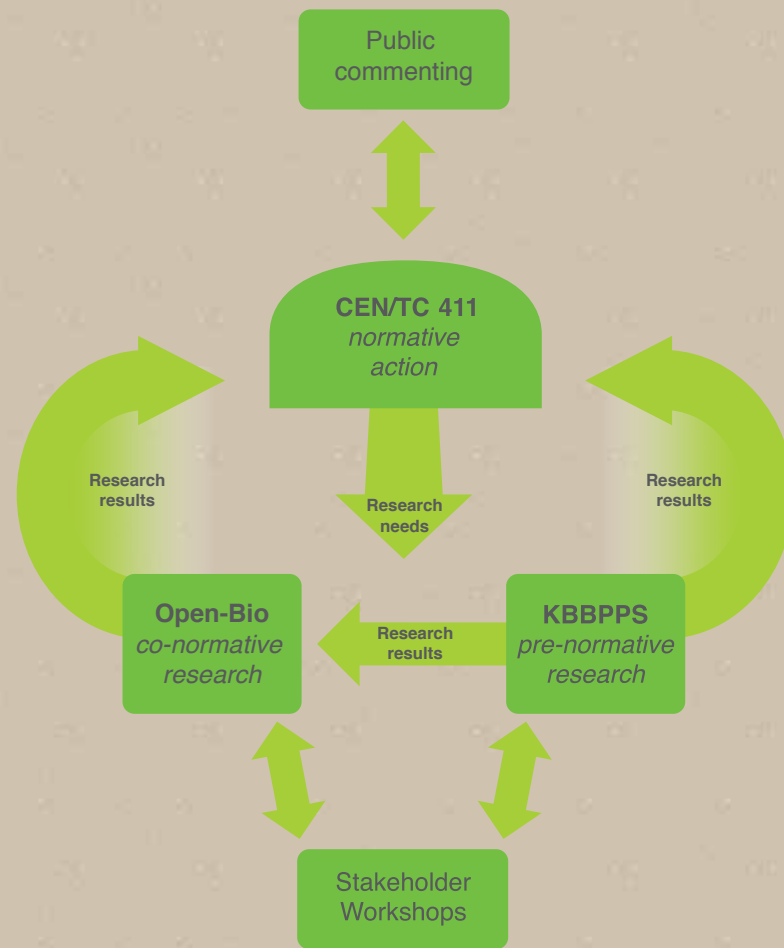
Public commenting

CEN/TC 411
*normative action*

Research results

Research needs

Research results

Open-Bio
*co-normative research*

Research results

KBBPPS
*pre-normative research*

Stakeholder Workshops